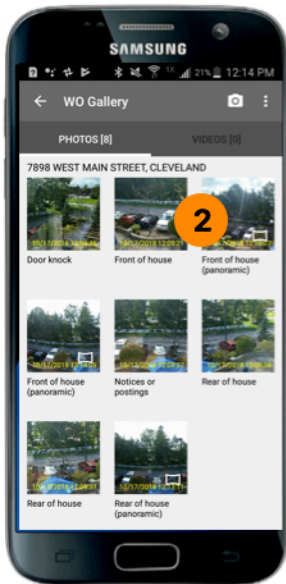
SAMSUNG

21% 12:14 PM

WO Gallery

PHOTOS [8]

VIDEOS [0]

7898 WEST MAIN STREET, CLEVELAND

Door knock

Front of house

2

Front of house (panoramic)

Front of house (panoramic)

Notices or postings

Rear of house

Rear of house

Rear of house (panoramic)